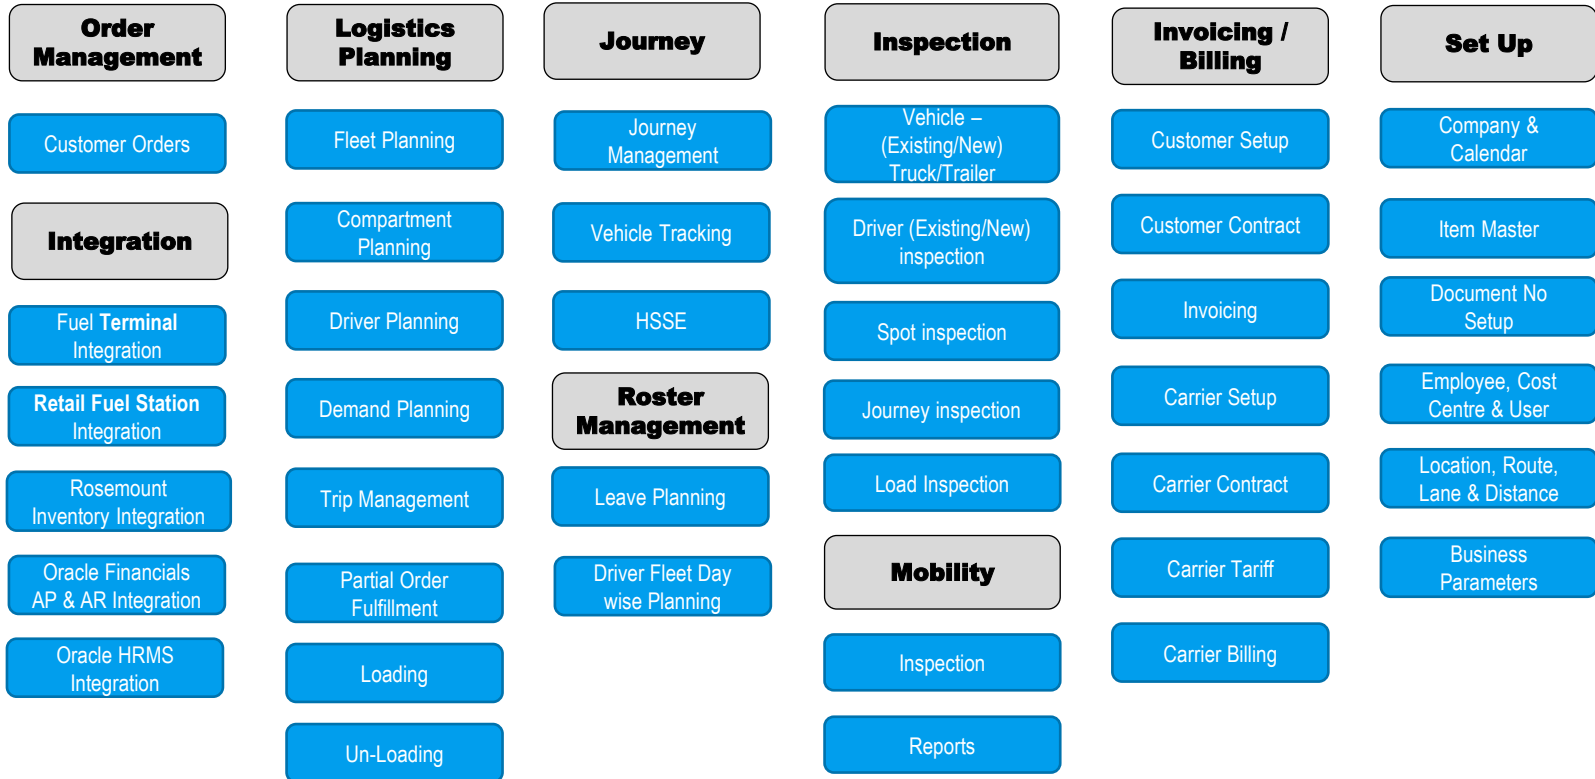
Order Management

Customer Orders

Integration

Fuel Terminal Integration

Retail Fuel Station Integration

Rosemount Inventory Integration

Oracle Financials AP & AR Integration

Oracle HRMS Integration

Logistics Planning

Fleet Planning

Compartment Planning

Driver Planning

Demand Planning

Trip Management

Partial Order Fulfillment

Loading

Un-Loading

Journey

Journey Management

Vehicle Tracking

HSSE

Roster Management

Leave Planning

Driver Fleet Day wise Planning

Inspection

Vehicle – (Existing/New) Truck/Trailer

Driver (Existing/New) inspection

Spot inspection

Journey inspection

Load Inspection

Mobility

Inspection

Reports

Invoicing / Billing

Customer Setup

Customer Contract

Invoicing

Carrier Setup

Carrier Contract

Carrier Tariff

Carrier Billing

Set Up

Company & Calendar

Item Master

Document No Setup

Employee, Cost Centre & User

Location, Route, Lane & Distance

Business Parameters